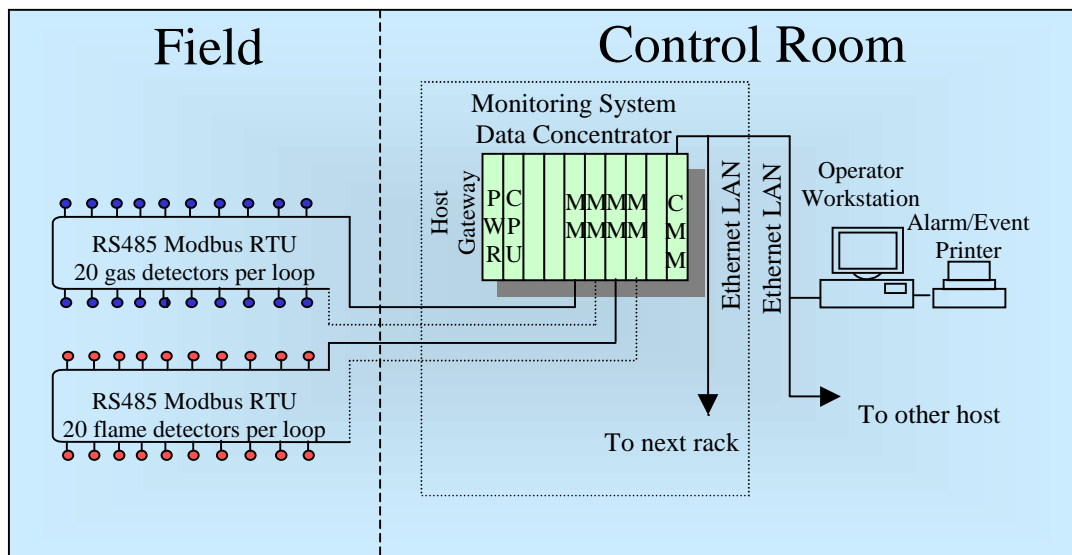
Field

Control Room

Monitoring System
Data Concentrator

Host Gateway

P W R

C P U

M M

M M

M M

M M

C M M

Ethernet LAN

Ethernet LAN

Operator Workstation

Alarm/Event Printer

RS485 Modbus RTU
20 gas detectors per loop

RS485 Modbus RTU
20 flame detectors per loop

To next rack

To other host